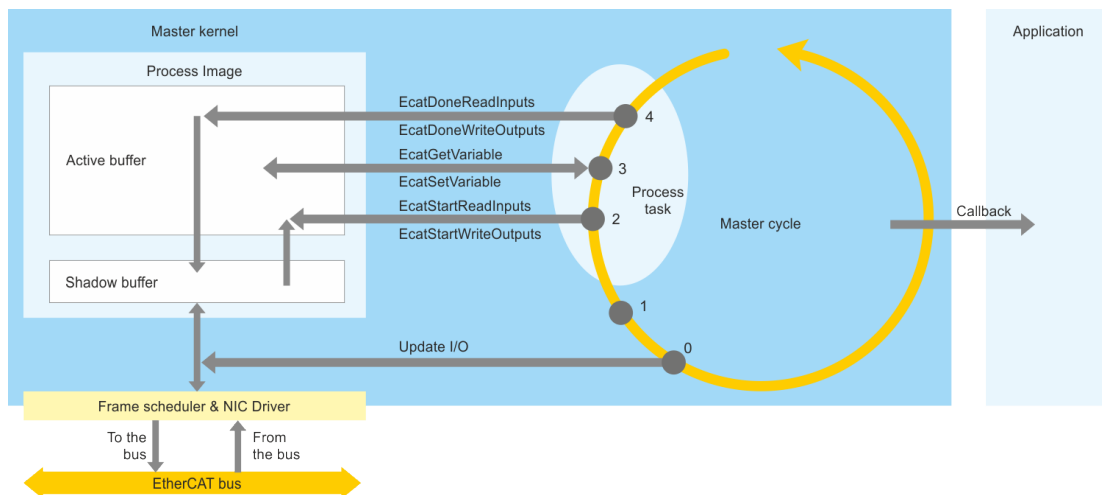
Master kernel

Application

Process Image

Active buffer

Shadow buffer

EcatDoneReadInputs

EcatDoneWriteOutputs

EcatGetVariable

EcatSetVariable

EcatStartReadInputs

EcatStartWriteOutputs

4

3

2

1

0

Process task

Master cycle

Callback

Update I/O

Frame scheduler & NIC Driver

To the bus

From the bus

EtherCAT bus